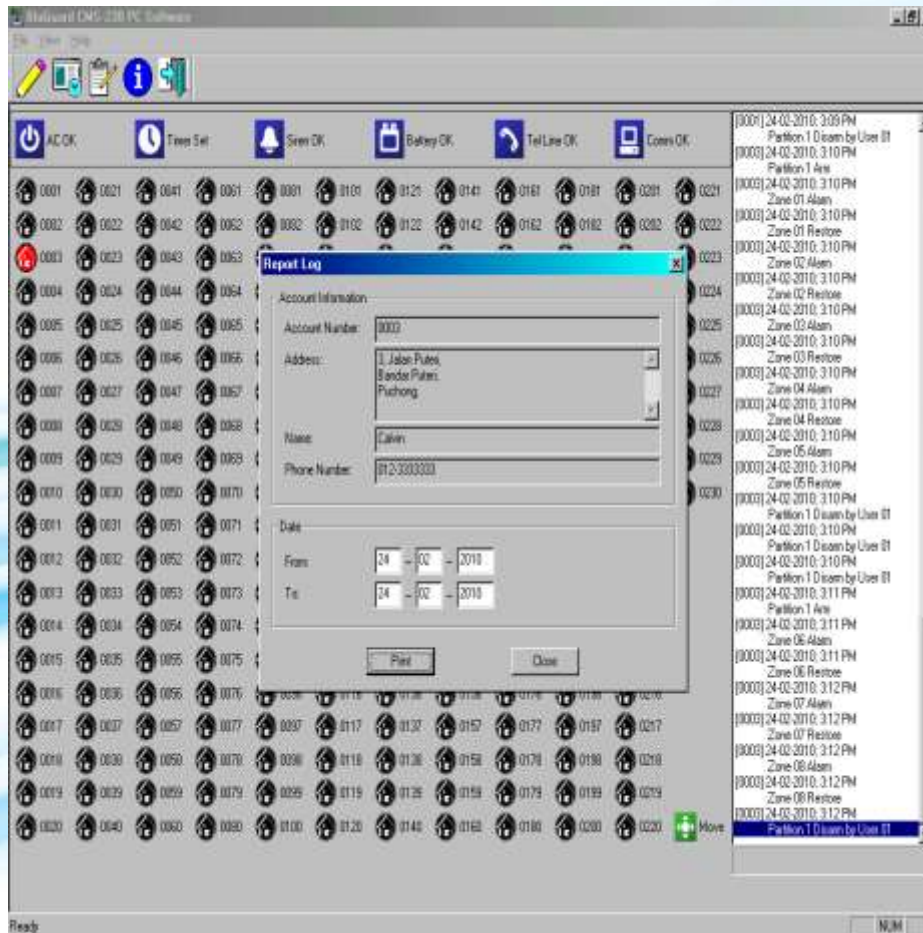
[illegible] CMS-228 PC Software
File View Help

AC OK
Timer Set
Siren OK
Battery OK
Tel Line OK
Comm OK

0001 0021 0041 0061 0081 0101 0121 0141 0161 0181 0201 0221
0002 0022 0042 0062 0082 0102 0122 0142 0162 0182 0202 0222
0003 0023 0043 0063 0223
0004 0024 0044 0064 0224
0005 0025 0045 0065 0225
0006 0026 0046 0066 0226
0007 0027 0047 0067 0227
0008 0028 0048 0068 0228
0009 0029 0049 0069 0229
0010 0030 0050 0070 0230
0011 0031 0051 0071
0012 0032 0052 0072
0013 0033 0053 0073
0014 0034 0054 0074
0015 0035 0055 0075
0016 0036 0056 0076
0017 0037 0057 0077 0097 0117 0137 0157 0177 0197 0217
0018 0038 0058 0078 0098 0118 0138 0158 0178 0198 0218
0019 0039 0059 0079 0099 0119 0139 0159 0179 0199 0219
0020 0040 0060 0080 0100 0120 0140 0160 0180 0200 0220 Move

Report Log
Account Information
Account Number: 0003
Address: 3, Jalan Puteri, Bandar Puteri, Puchong.
Name: Calvin
Phone Number: 012-3333333
Date
From: 24 - 02 - 2010
To: 24 - 02 - 2010
Print
Close

[0003] 24-02-2010, 3:09 PM Partition 1 Disarm by User 01
[0003] 24-02-2010, 3:10 PM Partition 1 Arm
[0003] 24-02-2010, 3:10 PM Zone 01 Alarm
[0003] 24-02-2010, 3:10 PM Zone 01 Restore
[0003] 24-02-2010, 3:10 PM Zone 02 Alarm
[0003] 24-02-2010, 3:10 PM Zone 02 Restore
[0003] 24-02-2010, 3:10 PM Zone 03 Alarm
[0003] 24-02-2010, 3:10 PM Zone 03 Restore
[0003] 24-02-2010, 3:10 PM Zone 04 Alarm
[0003] 24-02-2010, 3:10 PM Zone 04 Restore
[0003] 24-02-2010, 3:10 PM Zone 05 Alarm
[0003] 24-02-2010, 3:10 PM Zone 05 Restore
[0003] 24-02-2010, 3:10 PM Partition 1 Disarm by User 01
[0003] 24-02-2010, 3:10 PM Partition 1 Disarm by User 01
[0003] 24-02-2010, 3:10 PM Partition 1 Disarm by User 01
[0003] 24-02-2010, 3:11 PM Partition 1 Arm
[0003] 24-02-2010, 3:11 PM Zone 06 Alarm
[0003] 24-02-2010, 3:11 PM Zone 06 Restore
[0003] 24-02-2010, 3:12 PM Zone 07 Alarm
[0003] 24-02-2010, 3:12 PM Zone 07 Restore
[0003] 24-02-2010, 3:12 PM Zone 08 Alarm
[0003] 24-02-2010, 3:12 PM Zone 08 Restore
[0003] 24-02-2010, 3:12 PM Partition 1 Disarm by User 01

Ready
NUM